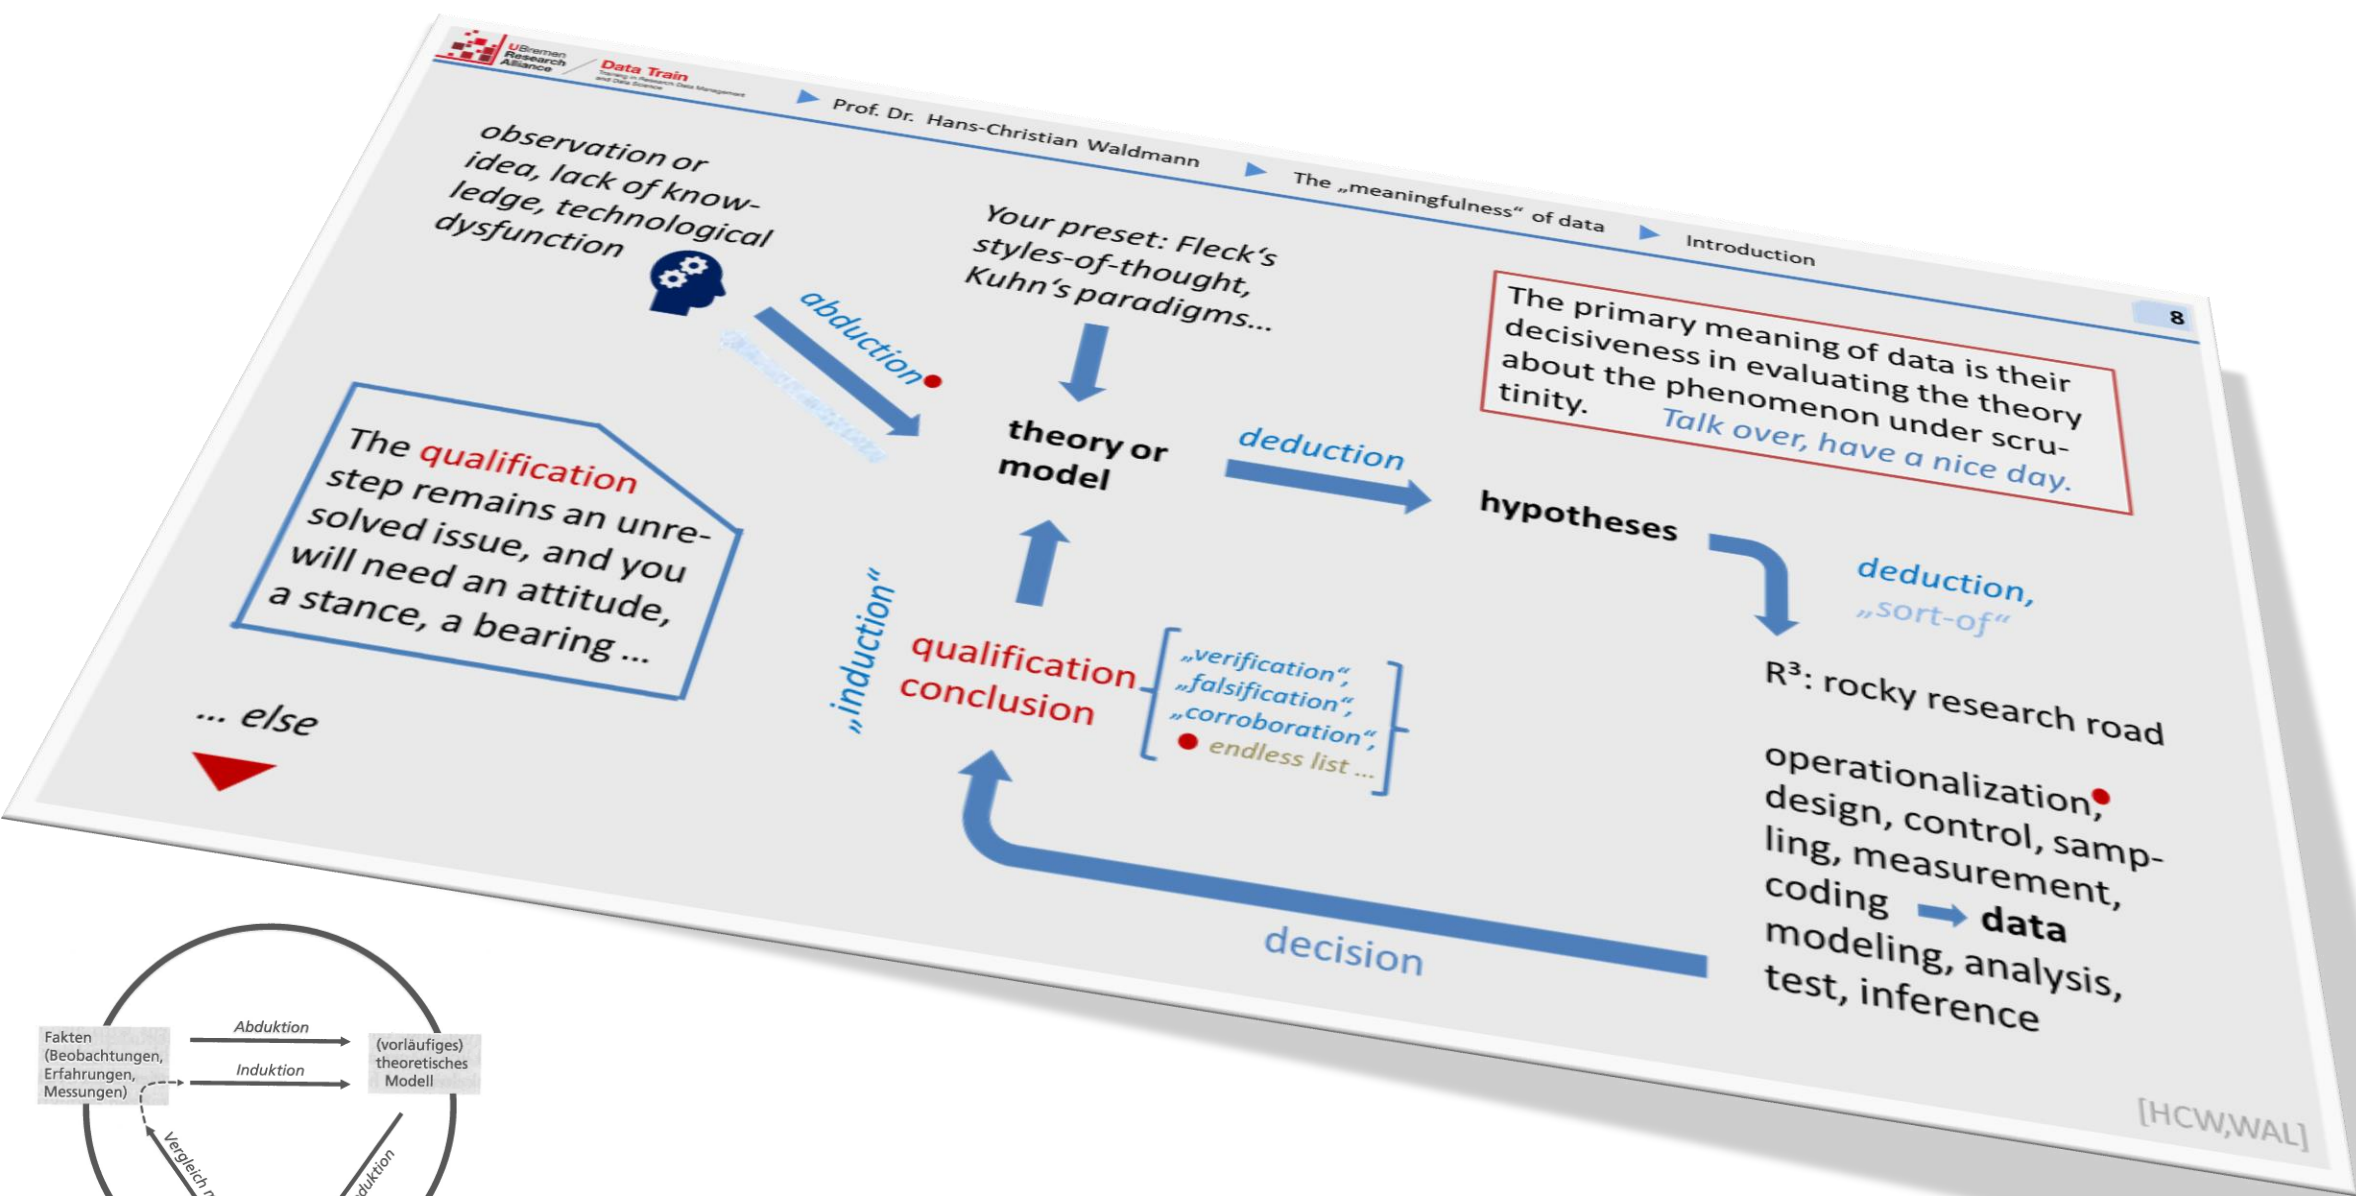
U Bremen Research Alliance

Data Train
Training in Research Data Management and Data Science

Prof. Dr. Hans-Christian Waldmann ▶ The „meaningfulness" of data ▶ Introduction

8

observation or idea, lack of knowledge, technological dysfunction

abduction

Your preset: Fleck's styles-of-thought, Kuhn's paradigms...

The primary meaning of data is their decisiveness in evaluating the theory about the phenomenon under scrutinity. Talk over, have a nice day.

The qualification step remains an unresolved issue, and you will need an attitude, a stance, a bearing ...

theory or model

deduction

hypotheses

deduction, „sort-of"

„induction"

qualification conclusion

„verification", „falsification", „corroboration", endless list ...

R³: rocky research road

operationalization, design, control, sampling, measurement, coding ➡ data modeling, analysis, test, inference

... else

decision

[HCW,WAL]

Fakten (Beobachtungen, Erfahrungen, Messungen)

Abduktion

Induktion

(vorläufiges) theoretisches Modell

Vergleich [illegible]

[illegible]duktion